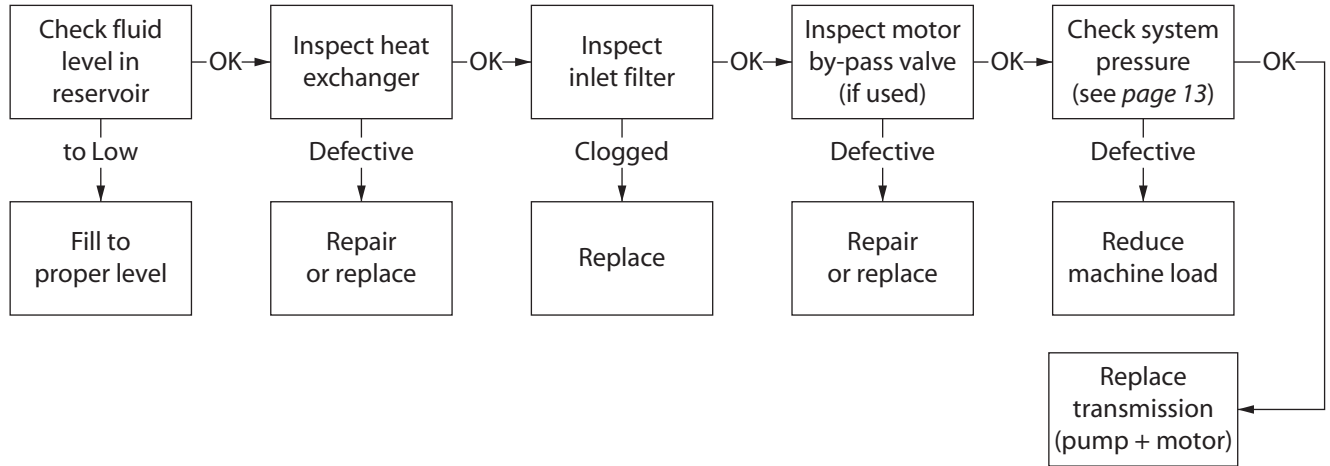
Check fluid level in reservoir

OK

Inspect heat exchanger

OK

Inspect inlet filter

OK

Inspect motor by-pass valve (if used)

OK

Check system pressure (see *page 13*)

OK

to Low

Fill to proper level

Defective

Repair or replace

Clogged

Replace

Defective

Repair or replace

Defective

Reduce machine load

Replace transmission (pump + motor)